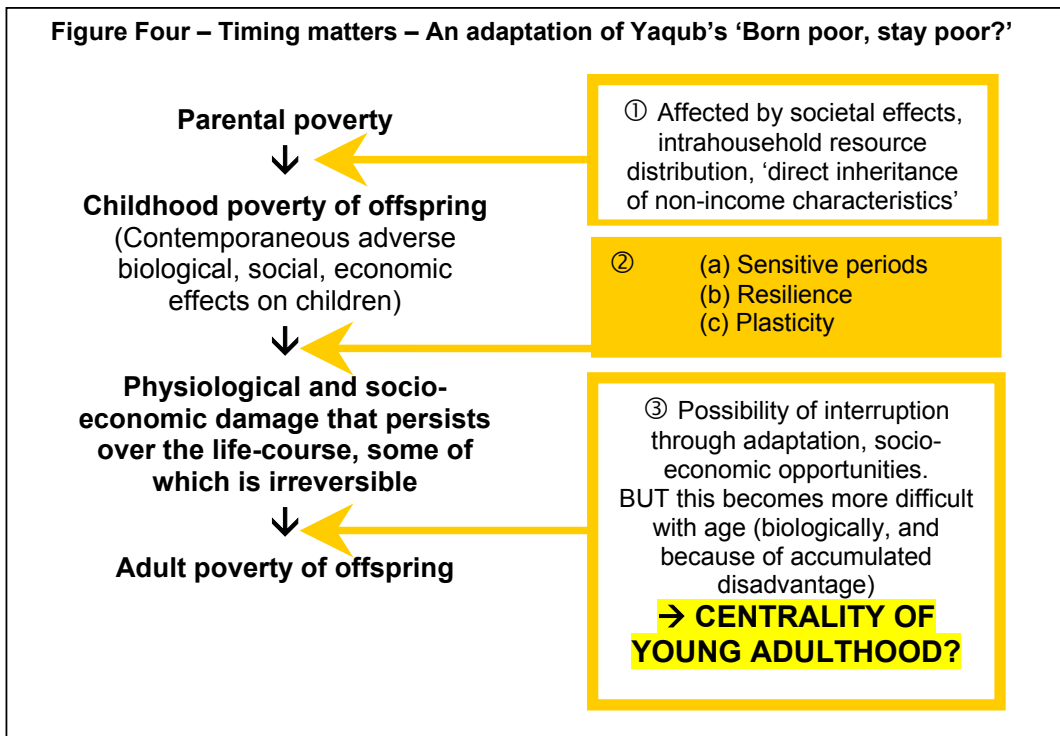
Figure Four – Timing matters – An adaptation of Yaqub's 'Born poor, stay poor?'

Parental poverty

↓

Childhood poverty of offspring

(Contemporaneous adverse biological, social, economic effects on children)

↓

Physiological and socio-economic damage that persists over the life-course, some of which is irreversible

↓

Adult poverty of offspring

① Affected by societal effects, intrahousehold resource distribution, 'direct inheritance of non-income characteristics'

② (a) Sensitive periods
(b) Resilience
(c) Plasticity

③ Possibility of interruption through adaptation, socio-economic opportunities.
BUT this becomes more difficult with age (biologically, and because of accumulated disadvantage)

→ CENTRALITY OF YOUNG ADULTHOOD?